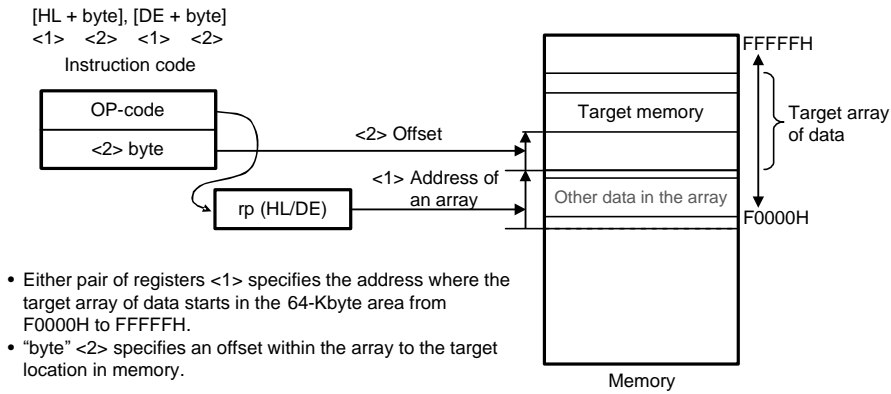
[HL + byte], [DE + byte]
<1> <2> <1> <2>

Instruction code

OP-code

<2> byte

rp (HL/DE)

<2> Offset

<1> Address of an array

FFFFFH

Target memory

Target array of data

Other data in the array

F0000H

Memory

• Either pair of registers <1> specifies the address where the target array of data starts in the 64-Kbyte area from F0000H to FFFFFH.
• "byte" <2> specifies an offset within the array to the target location in memory.